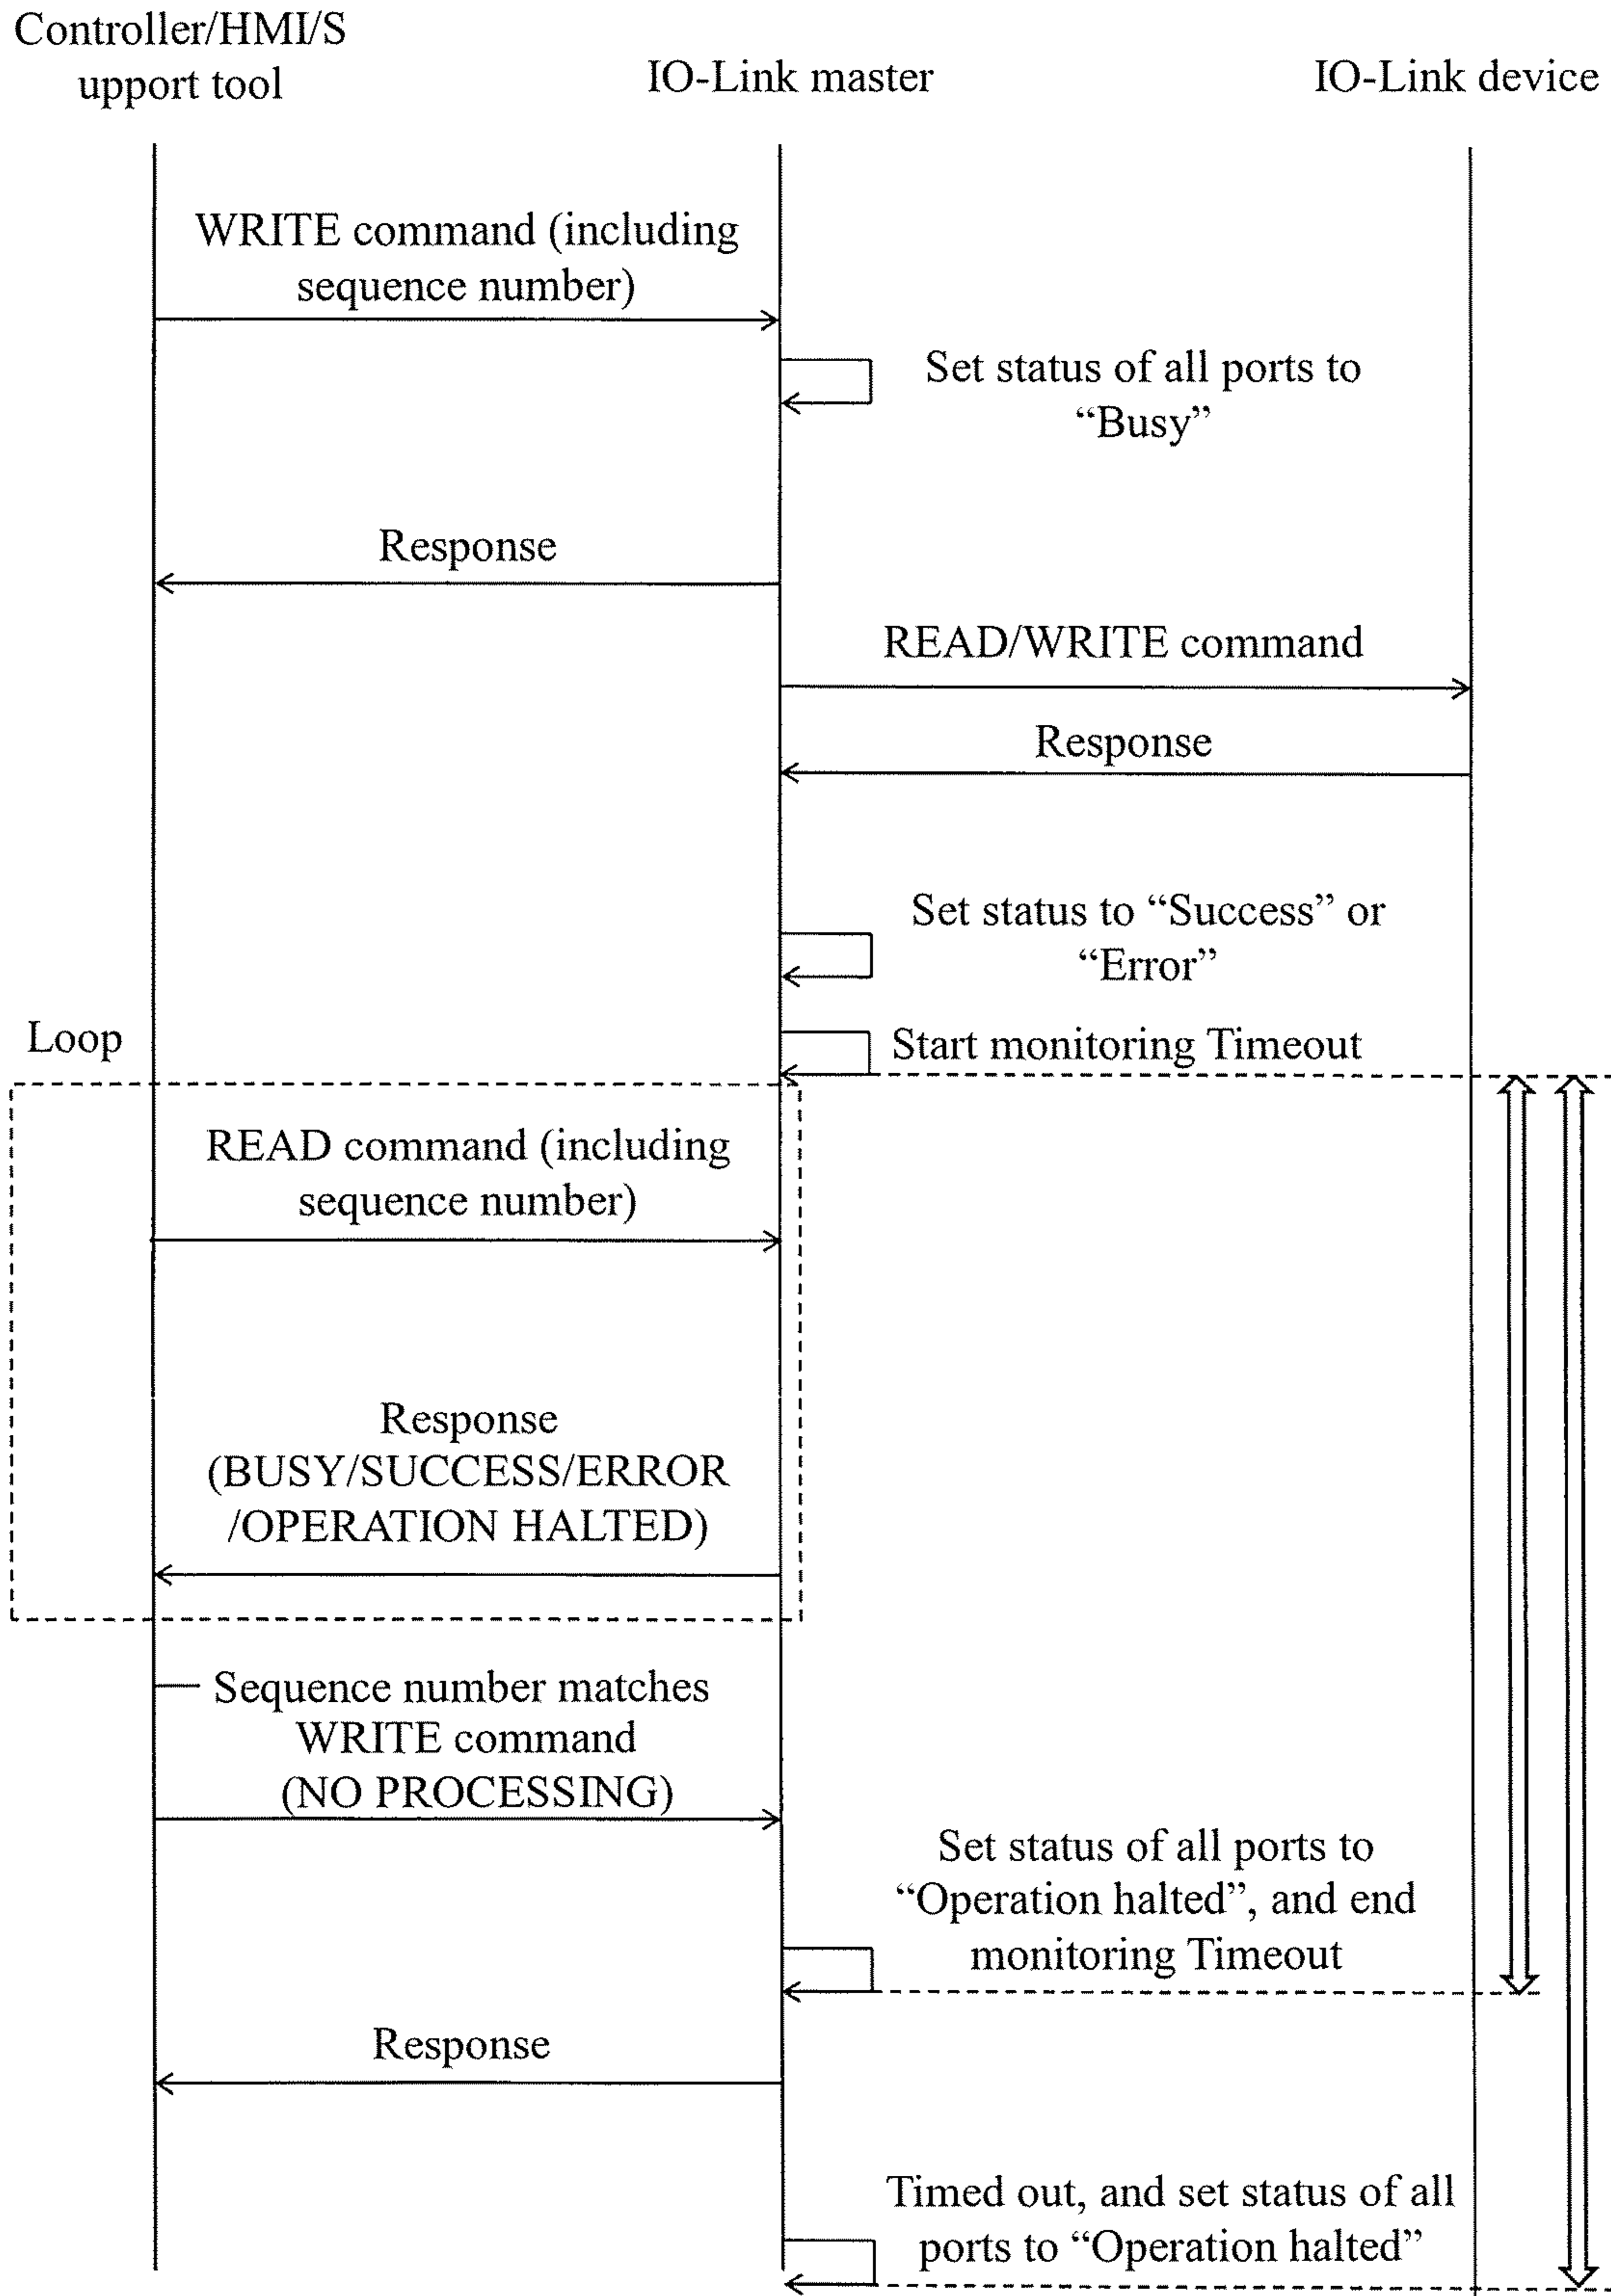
Controller/HMI/S upport tool

IO-Link master

IO-Link device

WRITE command (including sequence number)

Set status of all ports to “Busy”

Response

READ/WRITE command

Response

Set status to “Success” or “Error”

Loop

Start monitoring Timeout

READ command (including sequence number)

Response (BUSY/SUCCESS/ERROR /OPERATION HALTED)

Sequence number matches WRITE command (NO PROCESSING)

Set status of all ports to “Operation halted”, and end monitoring Timeout

Response

Timed out, and set status of all ports to “Operation halted”